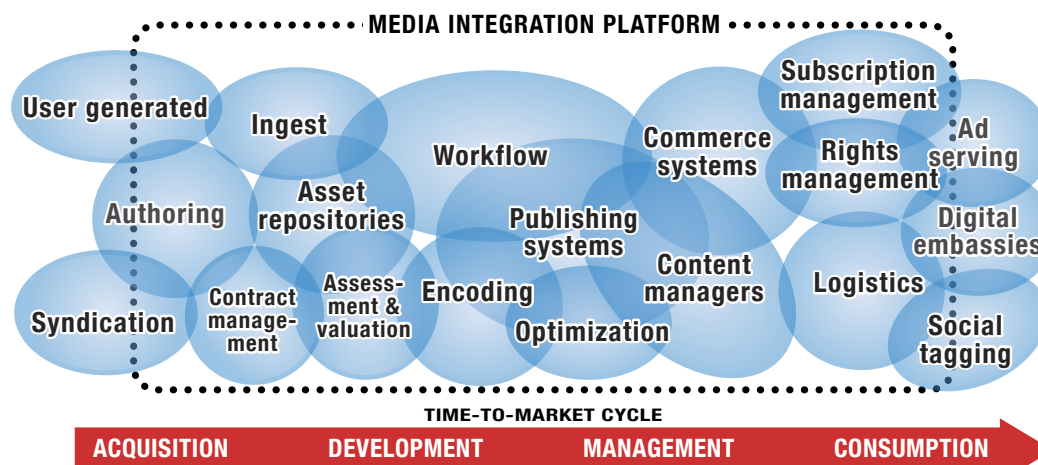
MEDIA INTEGRATION PLATFORM

User generated

Ingest

Workflow

Commerce systems

Subscription management

Rights management

Ad serving

Authoring

Asset repositories

Publishing systems

Digital embassies

Content managers

Logistics

Syndication

Contract management

Assessment & valuation

Encoding

Optimization

Social tagging

TIME-TO-MARKET CYCLE

ACQUISITION DEVELOPMENT MANAGEMENT CONSUMPTION